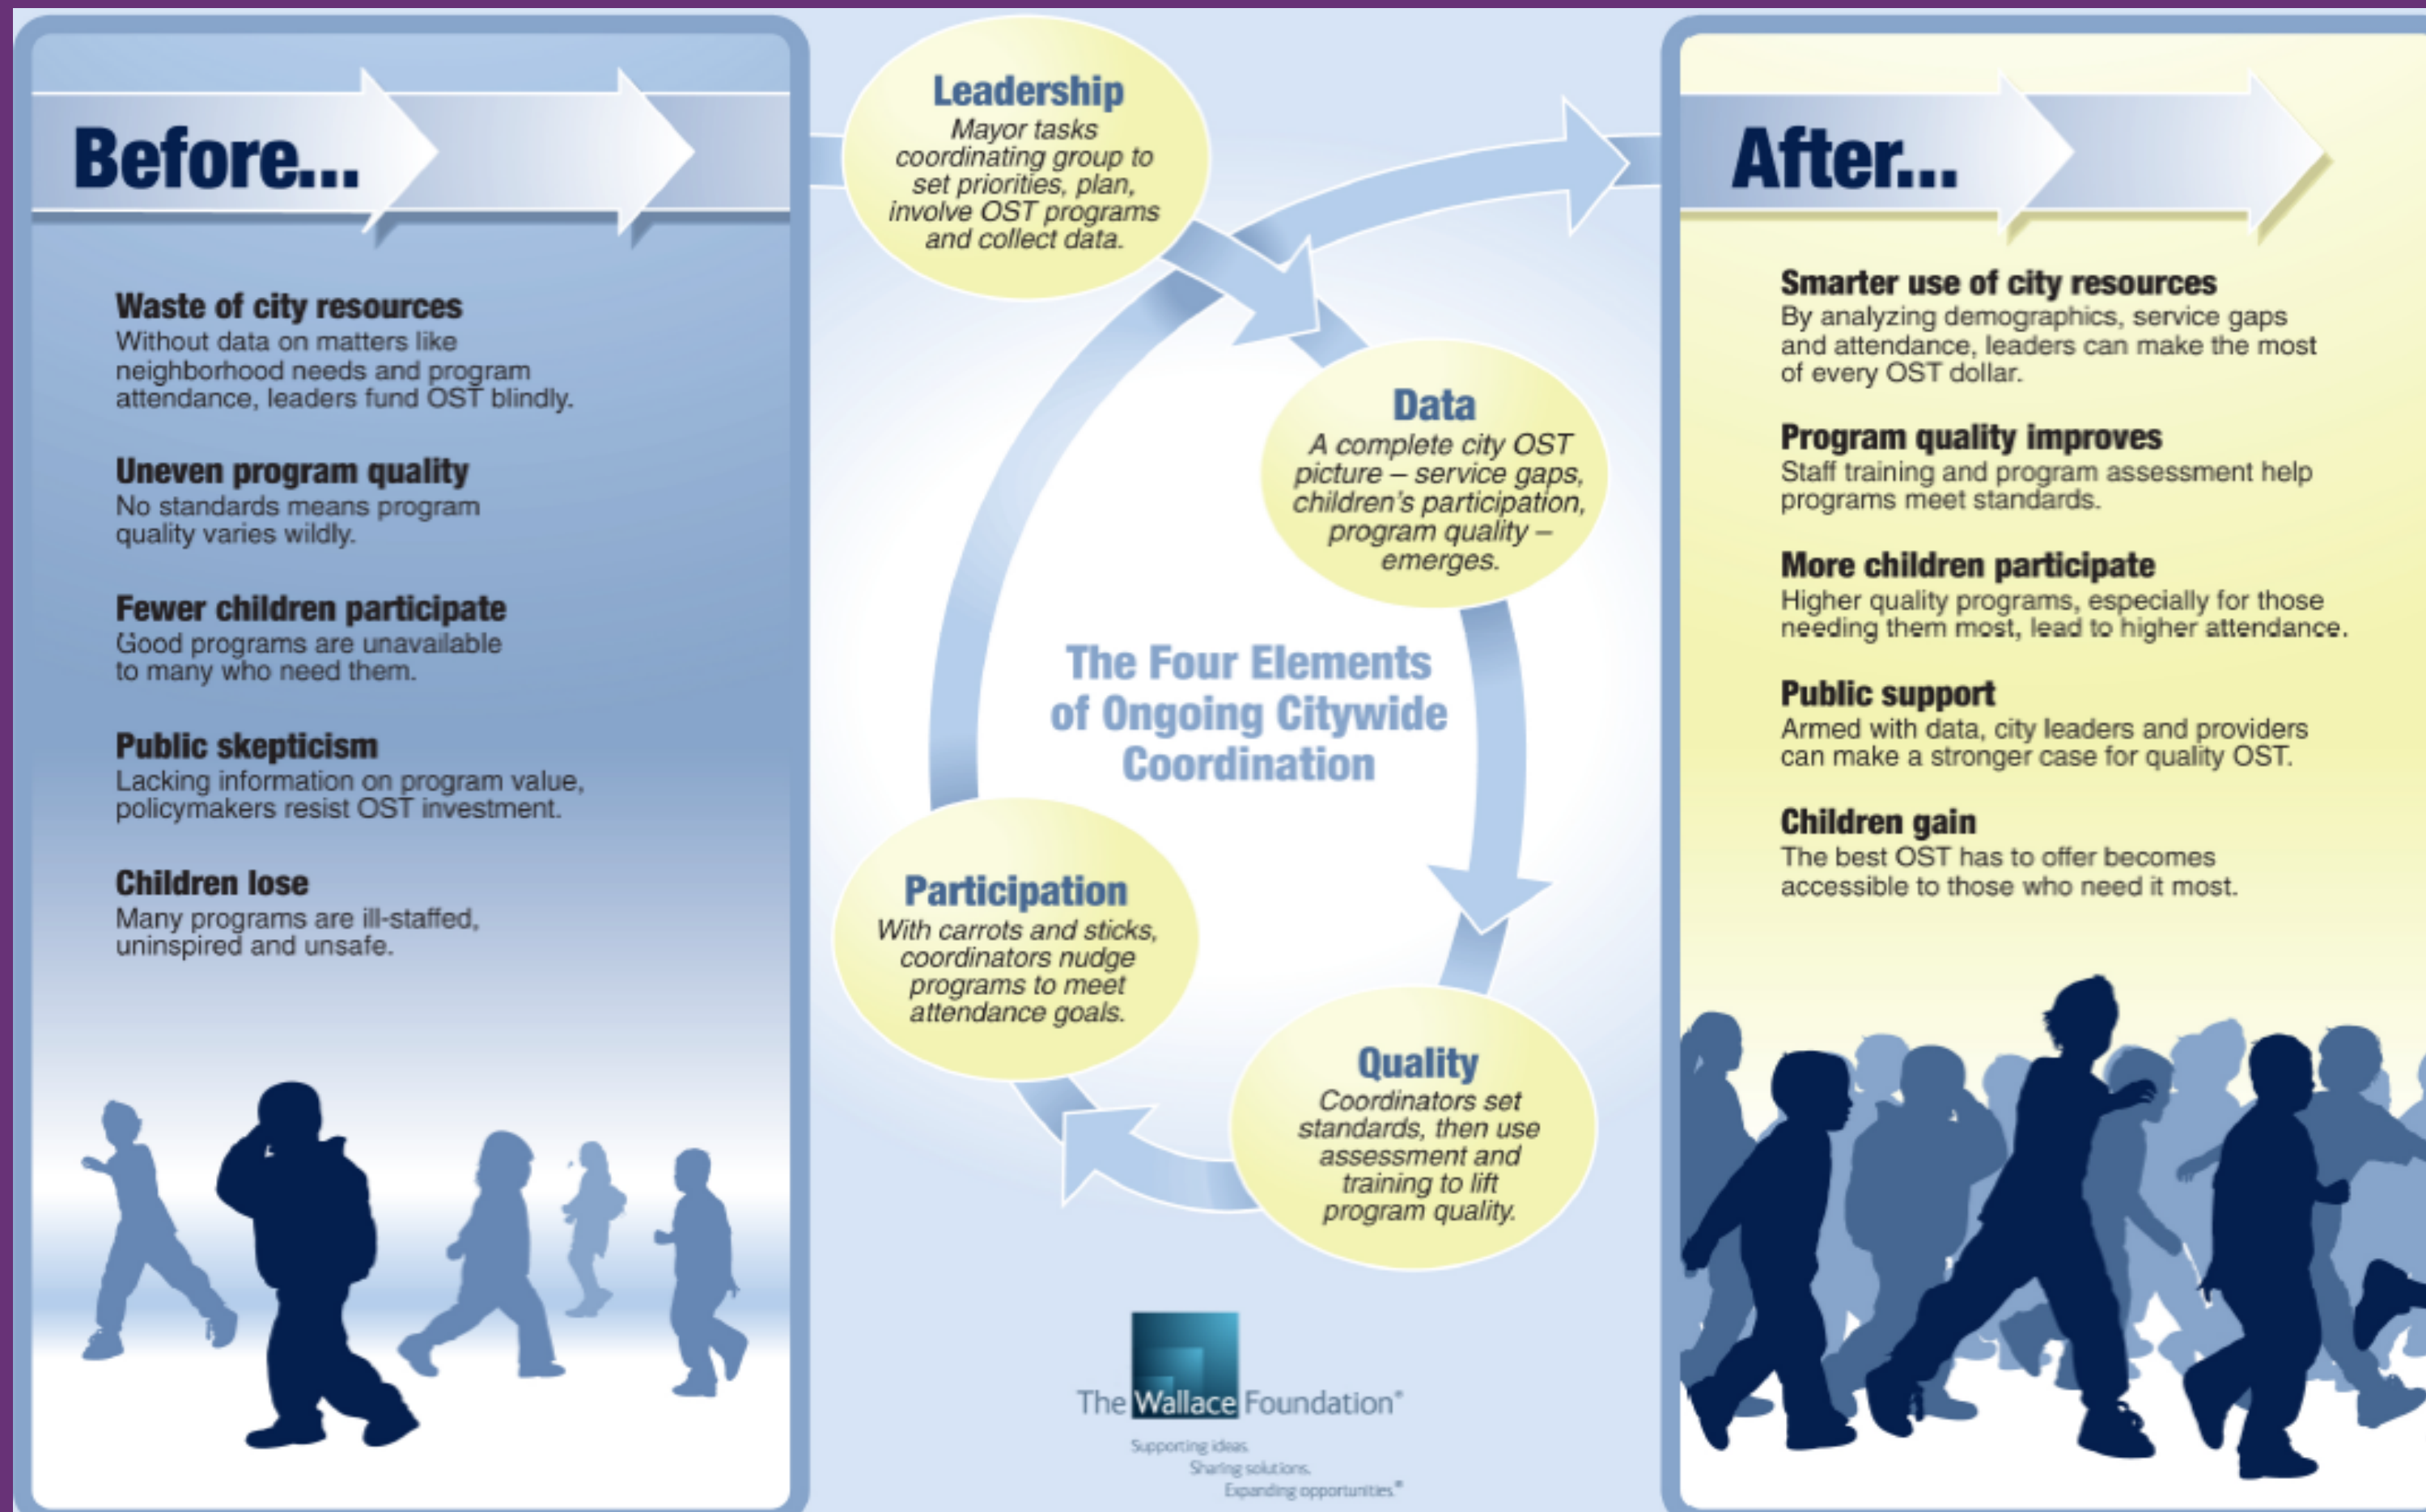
Before...

Waste of city resources
Without data on matters like neighborhood needs and program attendance, leaders fund OST blindly.

Uneven program quality
No standards means program quality varies wildly.

Fewer children participate
Good programs are unavailable to many who need them.

Public skepticism
Lacking information on program value, policymakers resist OST investment.

Children lose
Many programs are ill-staffed, uninspired and unsafe.

Leadership
Mayor tasks coordinating group to set priorities, plan, involve OST programs and collect data.

Data
A complete city OST picture – service gaps, children's participation, program quality – emerges.

The Four Elements of Ongoing Citywide Coordination

Participation
With carrots and sticks, coordinators nudge programs to meet attendance goals.

Quality
Coordinators set standards, then use assessment and training to lift program quality.

The Wallace Foundation®
Supporting ideas.
Sharing solutions.
Expanding opportunities.®

After...

Smarter use of city resources
By analyzing demographics, service gaps and attendance, leaders can make the most of every OST dollar.

Program quality improves
Staff training and program assessment help programs meet standards.

More children participate
Higher quality programs, especially for those needing them most, lead to higher attendance.

Public support
Armed with data, city leaders and providers can make a stronger case for quality OST.

Children gain
The best OST has to offer becomes accessible to those who need it most.